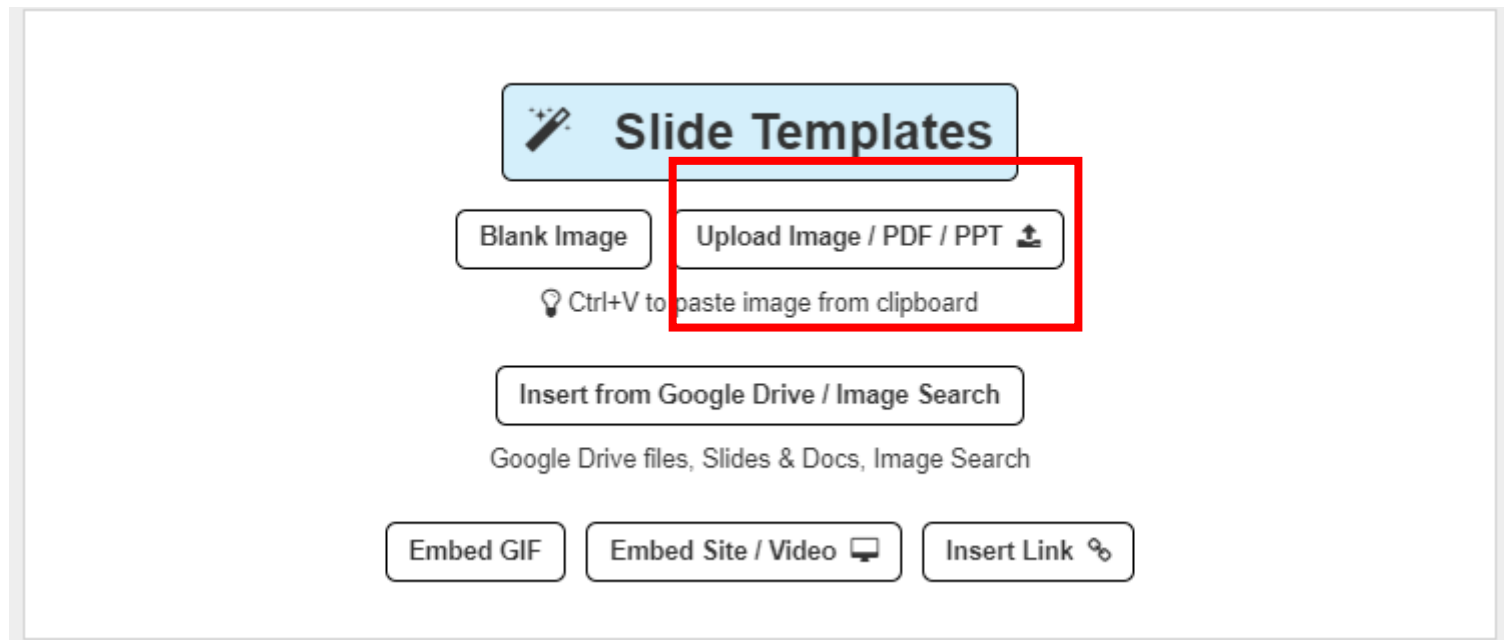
Slide Templates

Blank Image

Upload Image / PDF / PPT

Ctrl+V to paste image from clipboard

Insert from Google Drive / Image Search

Google Drive files, Slides & Docs, Image Search

Embed GIF

Embed Site / Video

Insert Link